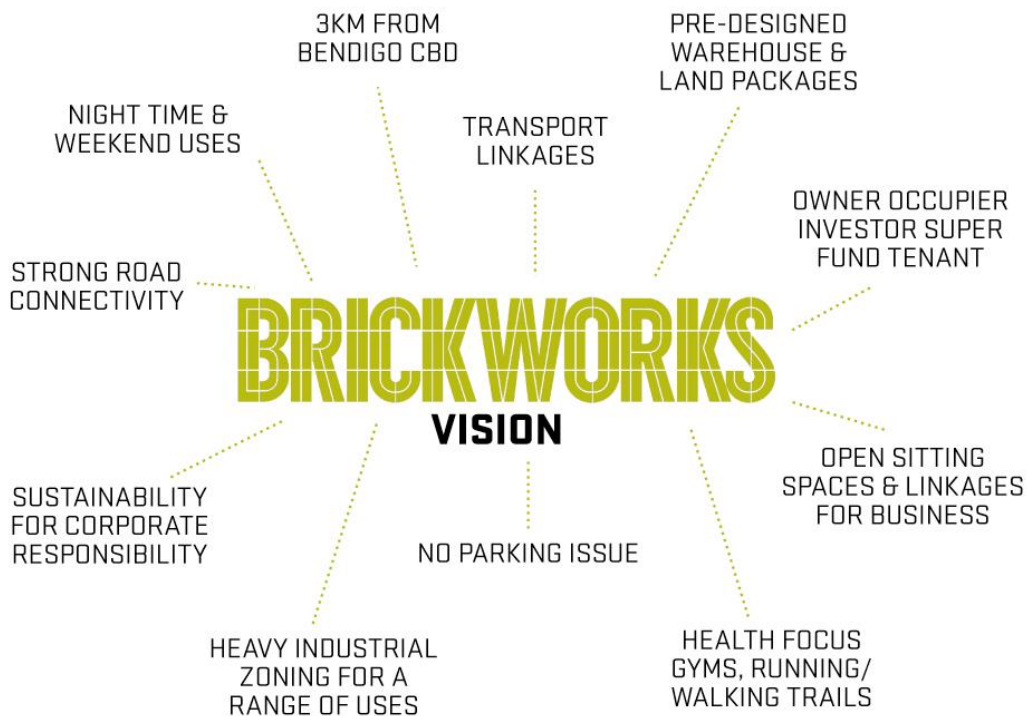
3KM FROM BENDIGO CBD

PRE-DESIGNED WAREHOUSE & LAND PACKAGES

NIGHT TIME & WEEKEND USES

TRANSPORT LINKAGES

OWNER OCCUPIER INVESTOR SUPER FUND TENANT

STRONG ROAD CONNECTIVITY

BRICKWORKS

VISION

OPEN SITTING SPACES & LINKAGES FOR BUSINESS

SUSTAINABILITY FOR CORPORATE RESPONSIBILITY

NO PARKING ISSUE

HEAVY INDUSTRIAL ZONING FOR A RANGE OF USES

HEALTH FOCUS GYMS, RUNNING/ WALKING TRAILS